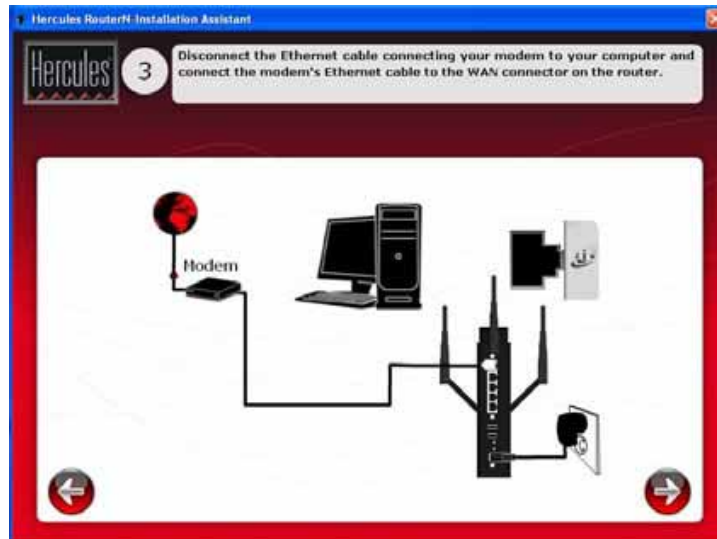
Hercules RouterN-Installation Assistant

Hercules

3

Disconnect the Ethernet cable connecting your modem to your computer and connect the modem's Ethernet cable to the WAN connector on the router.

Modem